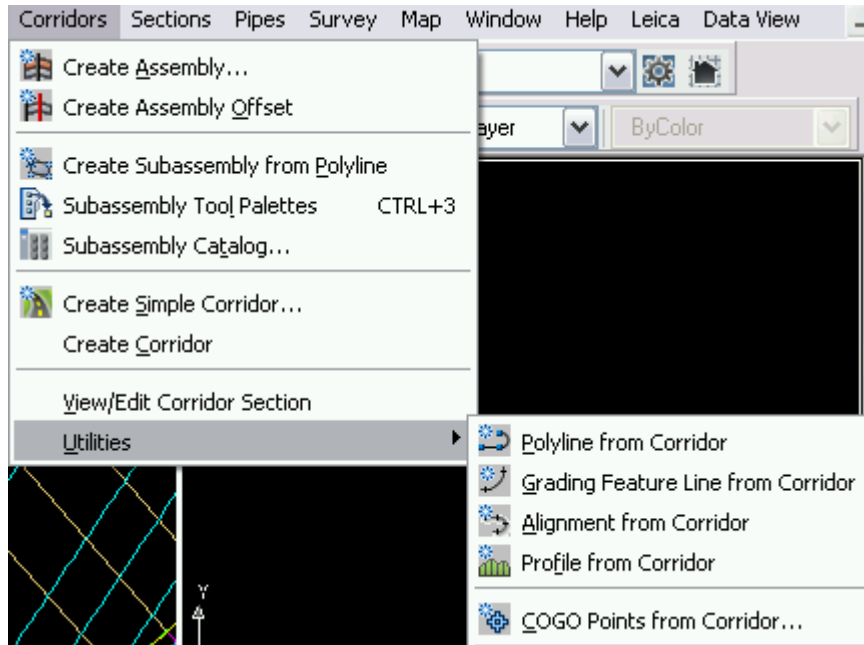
Corridors Sections Pipes Survey Map Window Help Leica Data View

Create Assembly...
Create Assembly Offset

Create Subassembly from Polyline
Subassembly Tool Palettes CTRL+3
Subassembly Catalog...

Create Simple Corridor...
Create Corridor

View/Edit Corridor Section
Utilities

ayer
ByColor

Polyline from Corridor
Grading Feature Line from Corridor
Alignment from Corridor
Profile from Corridor

COGO Points from Corridor...

Y